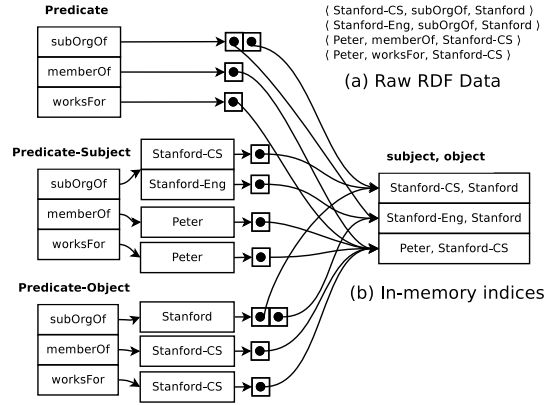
Predicate

subOrgOf
memberOf
worksFor

( Stanford-CS, subOrgOf, Stanford )
( Stanford-Eng, subOrgOf, Stanford )
( Peter, memberOf, Stanford-CS )
( Peter, worksFor, Stanford-CS )

(a) Raw RDF Data

Predicate-Subject

subOrgOf
memberOf
worksFor

Stanford-CS
Stanford-Eng
Peter
Peter

subject, object

Stanford-CS, Stanford
Stanford-Eng, Stanford
Peter, Stanford-CS

Predicate-Object

subOrgOf
memberOf
worksFor

Stanford
Stanford-CS
Stanford-CS

(b) In-memory indices